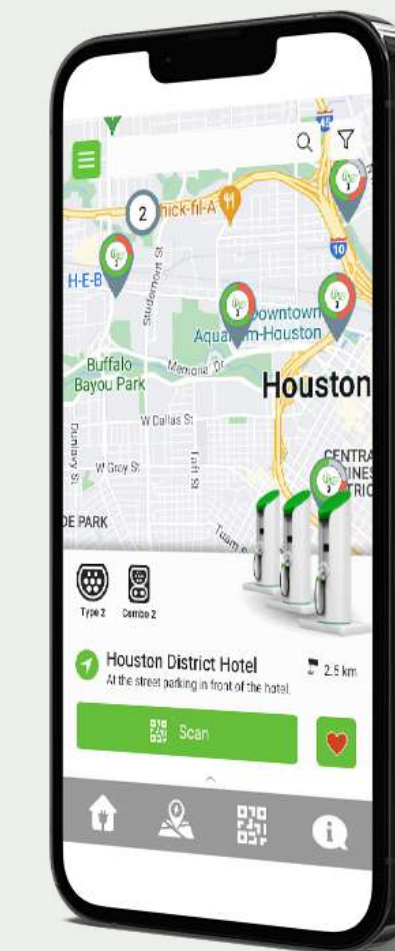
45

10

2

hick-fil-A

H-E-B

Studemont St

Downtown Aquarium-Houston

Buffalo Bayou Park

Memorial Dr

Houston

W Dallas St

Dunlavy St

W Gray St

Taft St

DE PARK

CENTRAL BUSINESS DISTRICT

Tuam

Type 2

Combo 2

Houston District Hotel

At the street parking in front of the hotel.

2.5 km

Scan